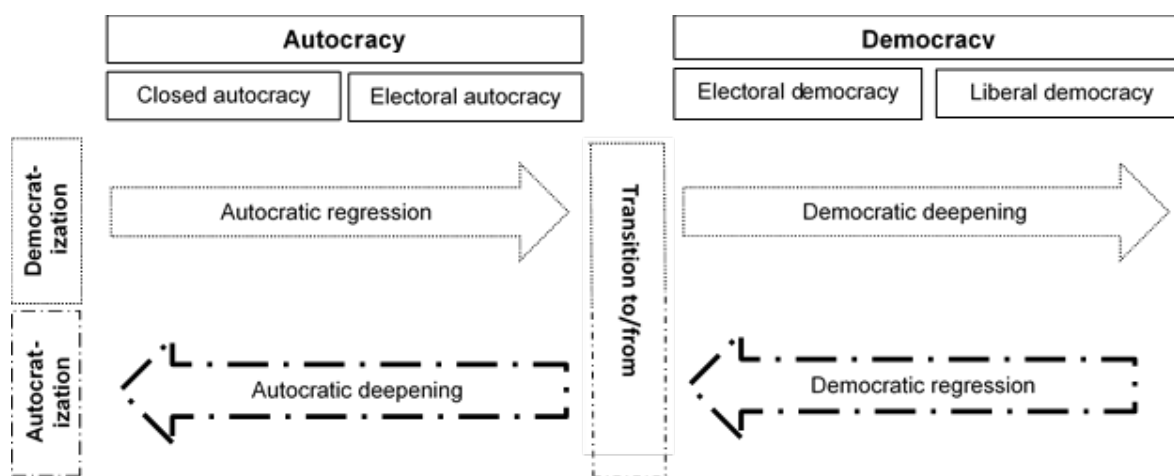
Autocracy

Democracy

Closed autocracy

Electoral autocracy

Electoral democracy

Liberal democracy

Democratization

Autocratic regression

Transition to/from

Democratic deepening

Autocratization

Autocratic deepening

Democratic regression